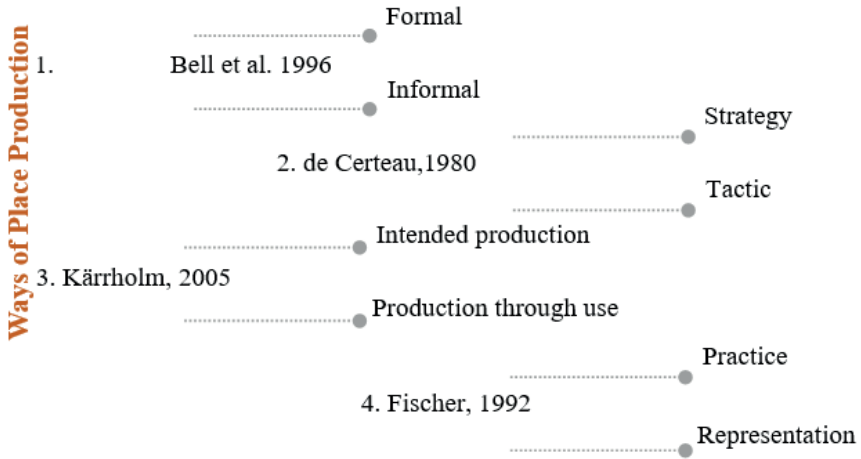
Ways of Place Production

1. Bell et al. 1996
Formal
Informal

2. de Certeau,1980
Strategy
Tactic

3. Kärrholm, 2005
Intended production
Production through use

4. Fischer, 1992
Practice
Representation